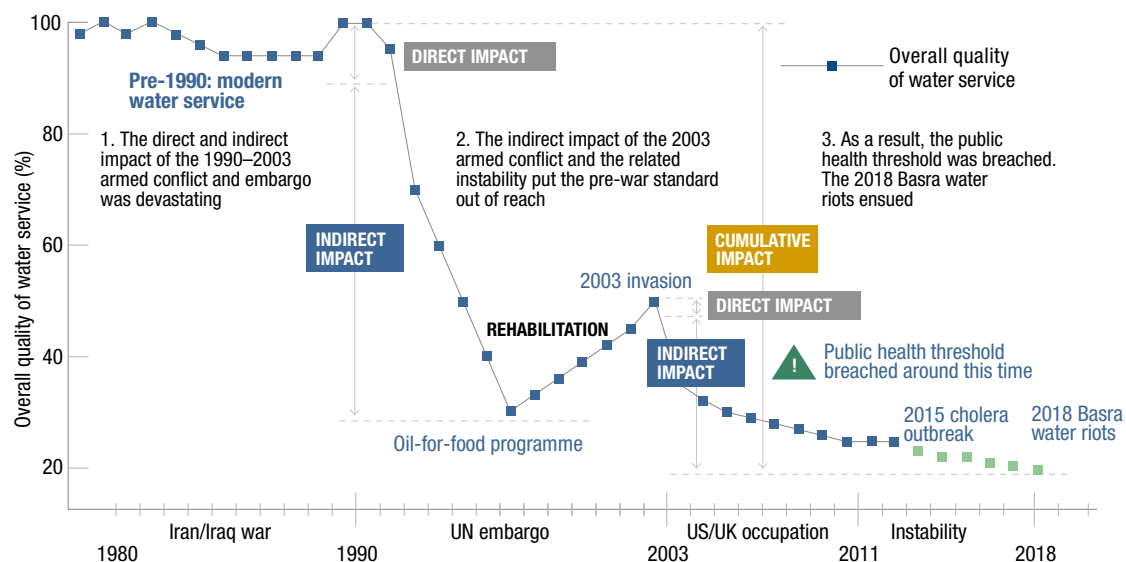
Overall quality of water service

Pre-1990: modern water service

DIRECT IMPACT

1. The direct and indirect impact of the 1990–2003 armed conflict and embargo was devastating

2. The indirect impact of the 2003 armed conflict and the related instability put the pre-war standard out of reach

3. As a result, the public health threshold was breached. The 2018 Basra water riots ensued

INDIRECT IMPACT

CUMULATIVE IMPACT

2003 invasion

DIRECT IMPACT

REHABILITATION

INDIRECT IMPACT

! Public health threshold breached around this time

2015 cholera outbreak

2018 Basra water riots

Oil-for-food programme

Overall quality of water service (%)

100
80
60
40
20

Iran/Iraq war
UN embargo
US/UK occupation
Instability

1980
1990
2003
2011
2018